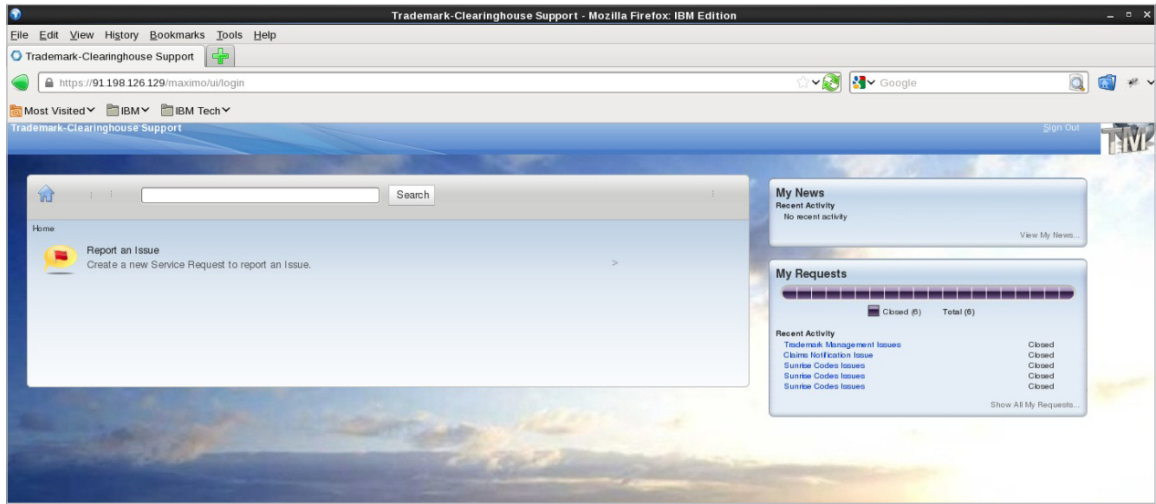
Trademark-Clearinghouse Support - Mozilla Firefox: IBM Edition

File Edit View History Bookmarks Tools Help

Trademark-Clearinghouse Support

https://91.198.126.129/maximo/ui/login

Google

Most Visited IBM IBM Tech

Trademark-Clearinghouse Support

Sign Out

Search

Home

Report an Issue
Create a new Service Request to report an Issue.

>

My News
Recent Activity
No recent activity
View My News...

My Requests

Closed (6) Total (6)

Recent Activity

| | |
|---|---|
| Trademark Management Issues | Closed |
| Claims Notification Issue | Closed |
| Sunrise Codes Issues | Closed |
| Sunrise Codes Issues | Closed |
| Sunrise Codes Issues | Closed |

Show All My Requests...